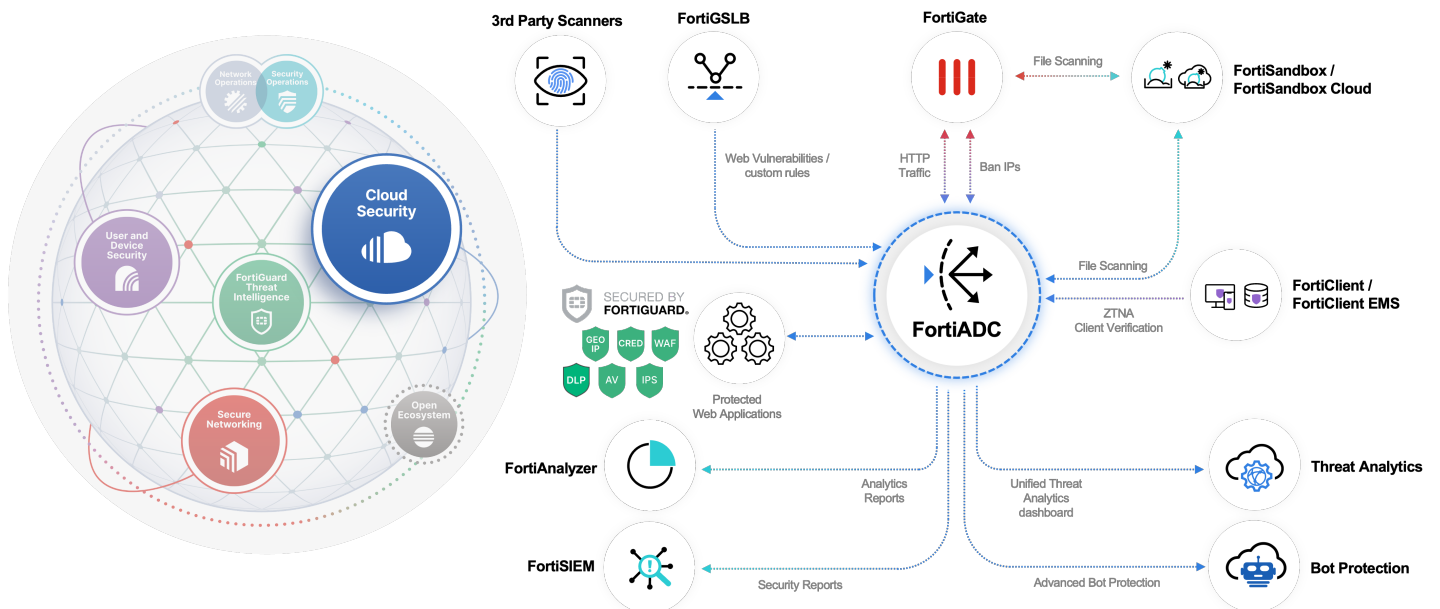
Network Operations
Security Operations
User and Device Security
Cloud Security
FortiGuard Threat Intelligence
Secure Networking
Open Ecosystem

3rd Party Scanners
FortiGSLB
FortiGate
File Scanning
FortiSandbox / FortiSandbox Cloud
Web Vulnerabilities / custom rules
HTTP Traffic
Ban IPs
File Scanning
FortiClient / FortiClient EMS
ZTNA Client Verification
FortiADC
SECURED BY FORTIGUARD
GEO IP
CRED
WAF
DLP
AV
IPS
Protected Web Applications
FortiAnalyzer
Analytics Reports
Unified Threat Analytics dashboard
Threat Analytics
FortiSIEM
Security Reports
Advanced Bot Protection
Bot Protection